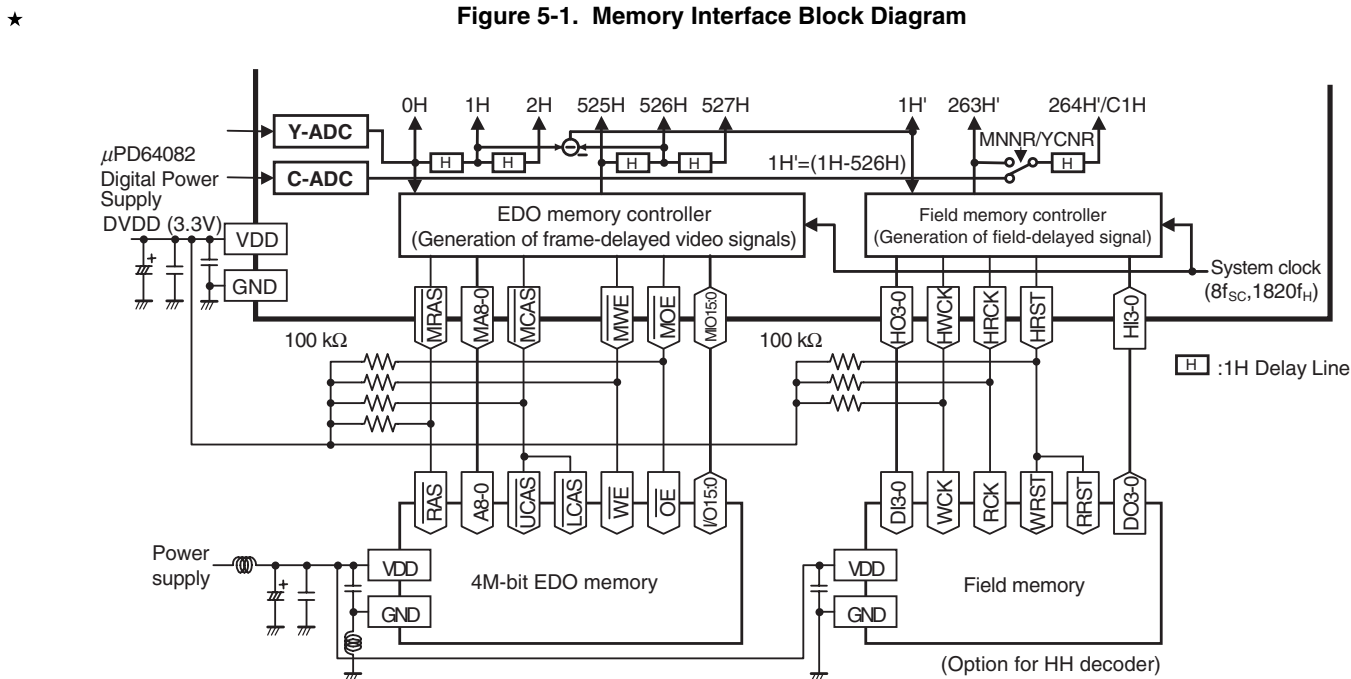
★ Figure 5-1. Memory Interface Block Diagram

Y-ADC
C-ADC
μPD64082
Digital Power Supply
DVDD (3.3V)
VDD
GND
0H 1H 2H 525H 526H 527H 1H' 263H' 264H'/C1H
H H H H H
MNNR/YCNR
1H'=(1H-526H)
EDO memory controller
(Generation of frame-delayed video signals)
Field memory controller
(Generation of field-delayed signal)
System clock
($8f_{SC}$,$1820f_H$)
MRAS MA8-0 MCAS MWE MOE MIO15:0
HO3-0 HWCK HRCK HRST HI3-0
100 kΩ
100 kΩ
H :1H Delay Line
RAS A8-0 UCAS LCAS WE OE I/O15:0
DI3-0 WCK RCK WRST RRST DO3-0
Power supply
VDD
GND
4M-bit EDO memory
VDD
GND
Field memory
(Option for HH decoder)